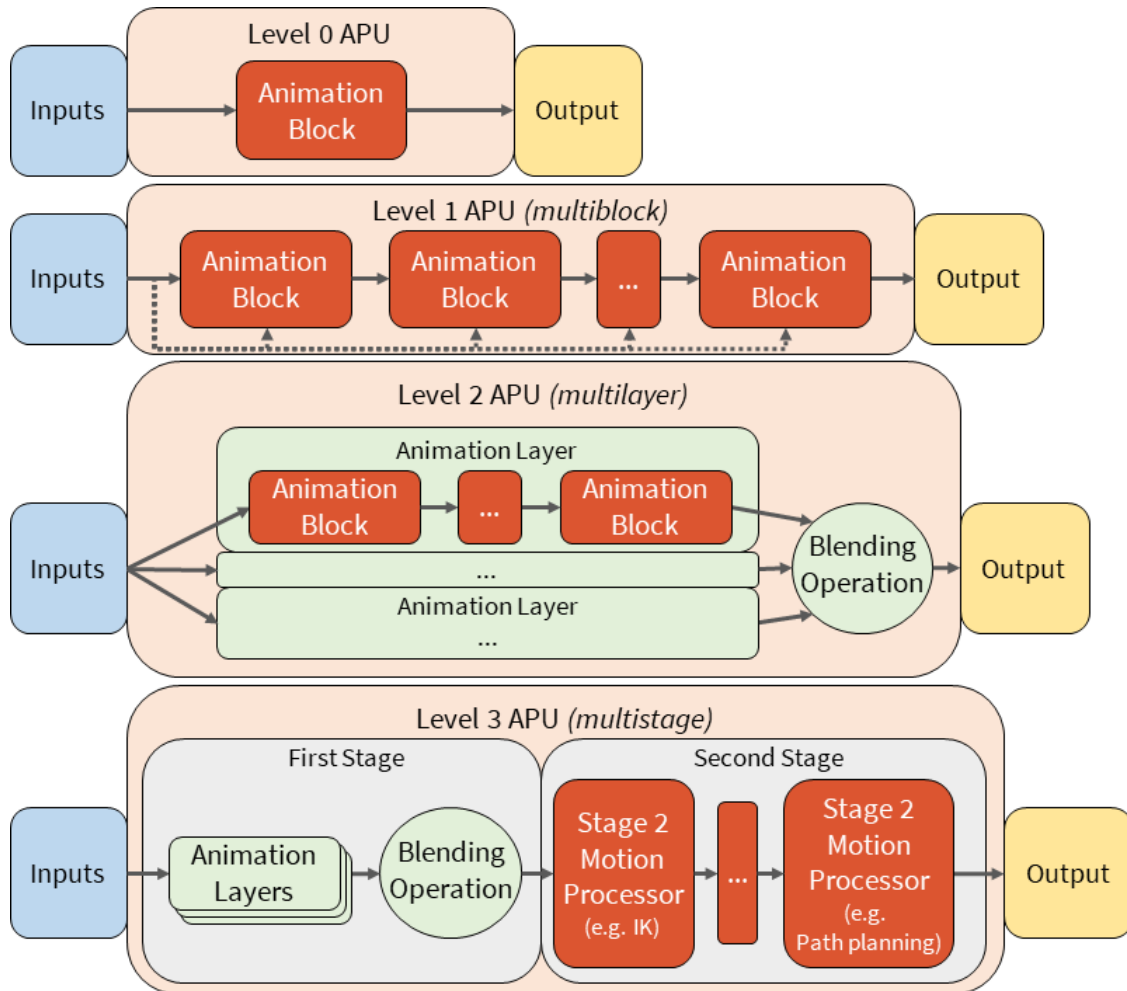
Level 0 APU

Inputs

Animation Block

Output

Level 1 APU *(multiblock)*

Inputs

Animation Block

Animation Block

...

Animation Block

Output

Level 2 APU *(multilayer)*

Animation Layer

Inputs

Animation Block

...

Animation Block

...

Animation Layer

...

Blending Operation

Output

Level 3 APU *(multistage)*

First Stage

Second Stage

Inputs

Animation Layers

Blending Operation

Stage 2 Motion Processor (e.g. IK)

...

Stage 2 Motion Processor (e.g. Path planning)

Output